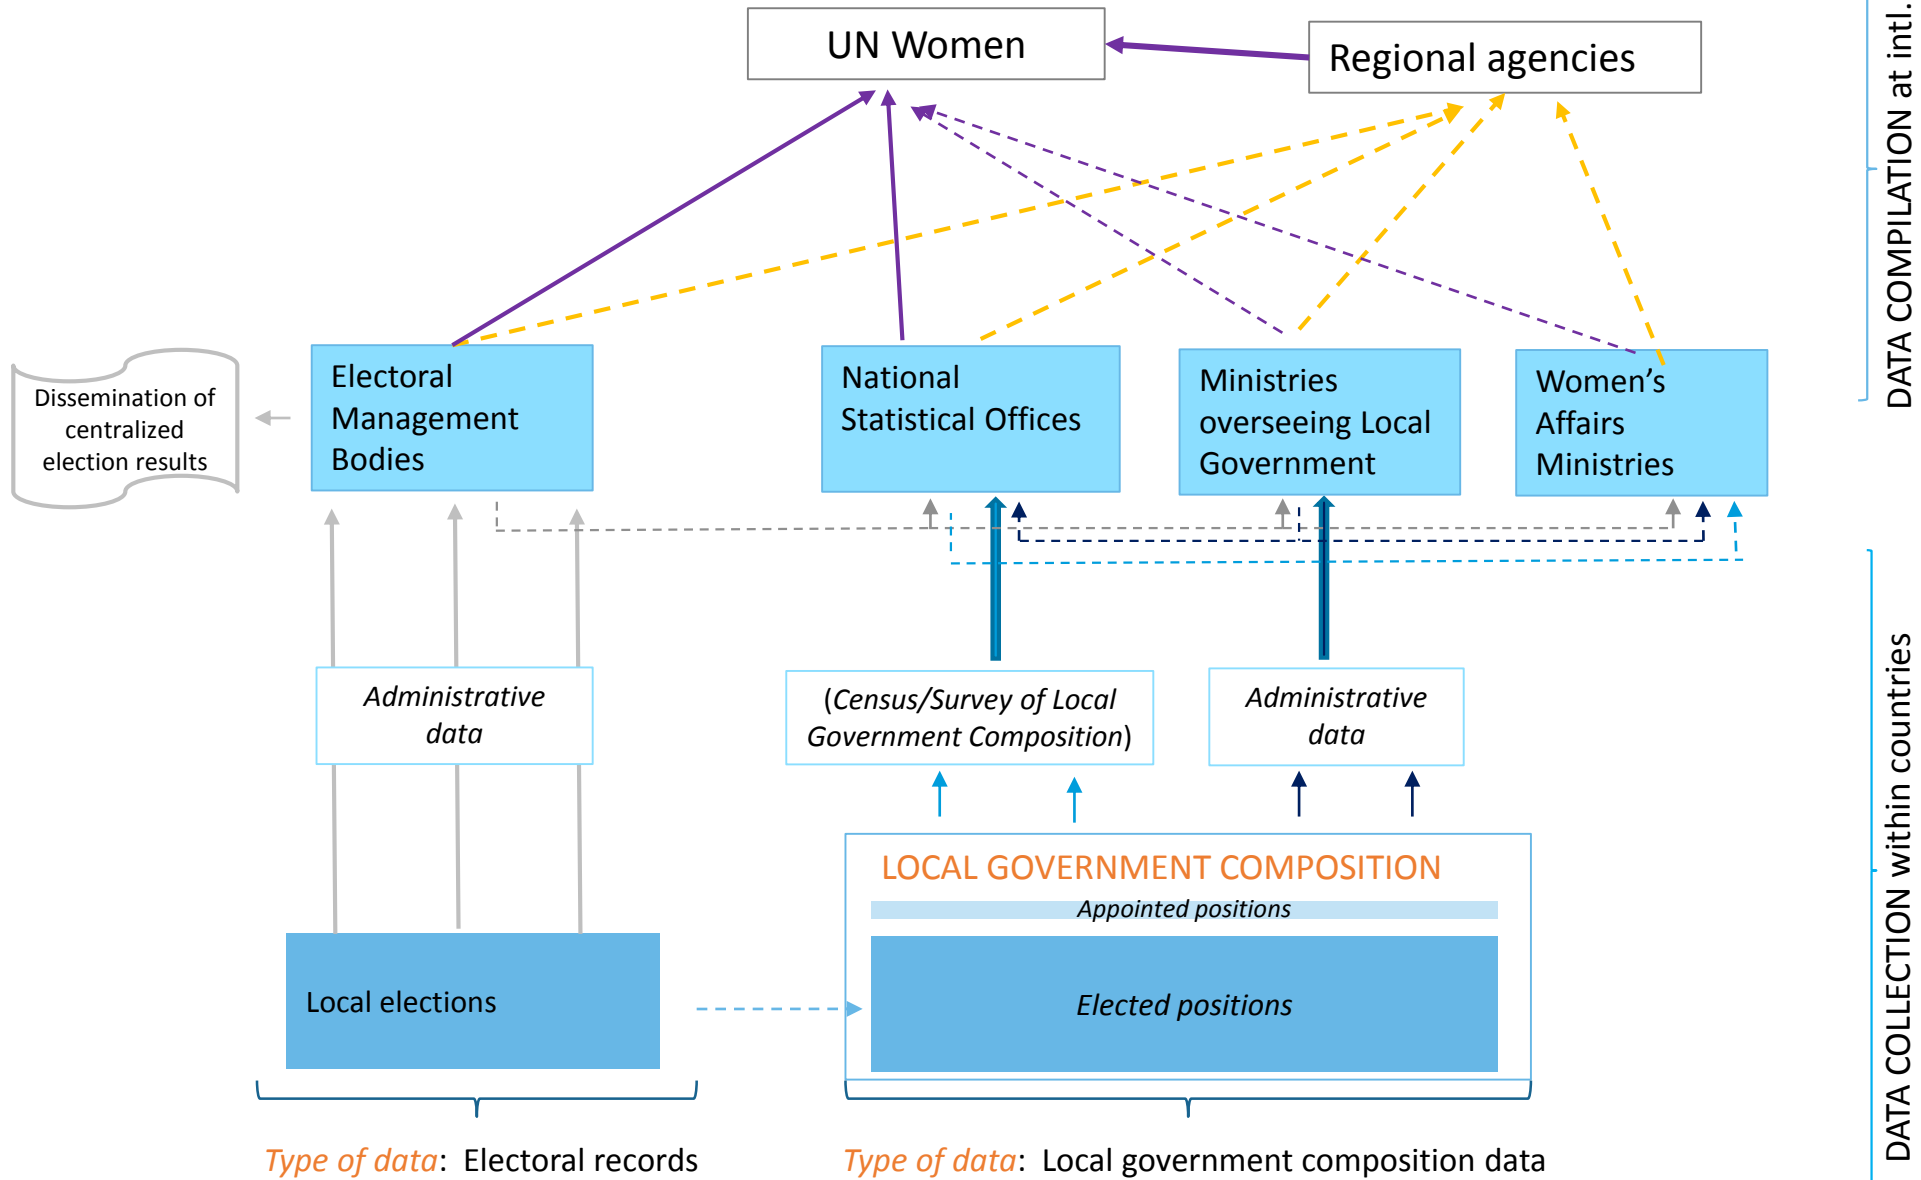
UN Women

Regional agencies

DATA COMPILATION at intl.

Dissemination of centralized election results

Electoral Management Bodies

National Statistical Offices

Ministries overseeing Local Government

Women’s Affairs Ministries

Administrative data

(Census/Survey of Local Government Composition)

Administrative data

DATA COLLECTION within countries

LOCAL GOVERNMENT COMPOSITION

Appointed positions

Local elections

Elected positions

Type of data: Electoral records

Type of data: Local government composition data